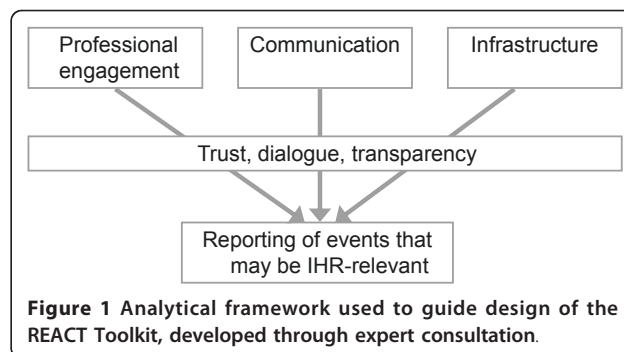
Professional engagement

Communication

Infrastructure

Trust, dialogue, transparency

Reporting of events that may be IHR-relevant

**Figure 1 Analytical framework used to guide design of the REACT Toolkit, developed through expert consultation**.